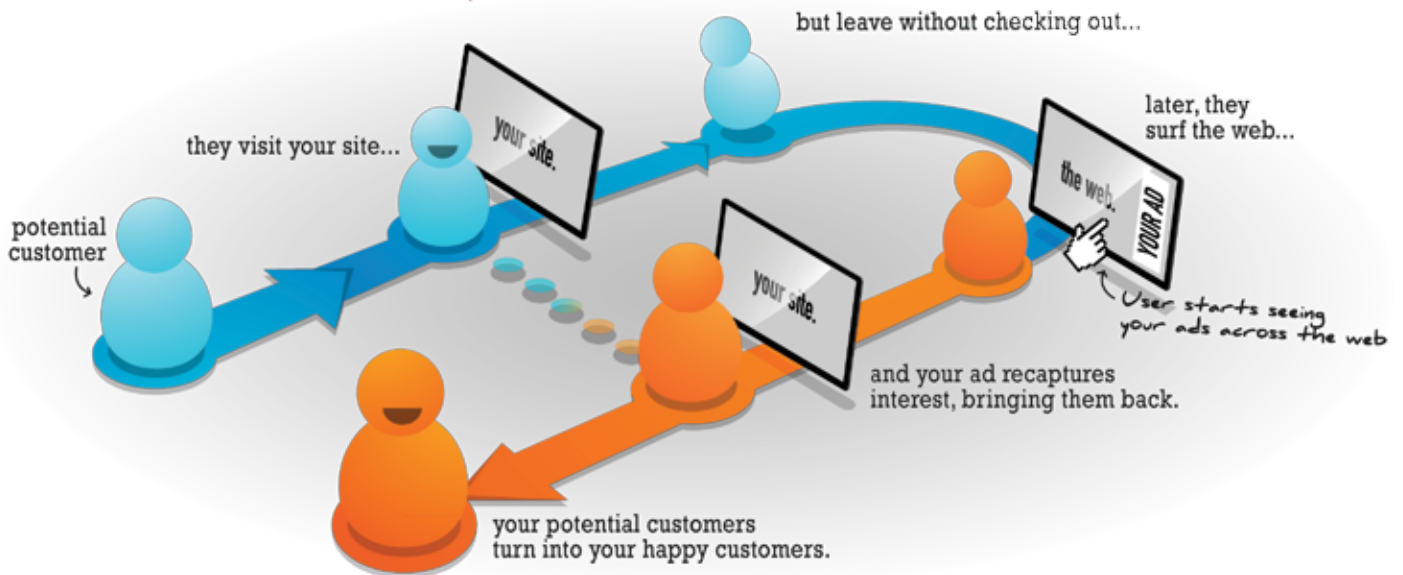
potential customer

they visit your site...

your site.

but leave without checking out...

later, they surf the web...

the web.

YOUR AD

User starts seeing your ads across the web

your site.

and your ad recaptures interest, bringing them back.

your potential customers turn into your happy customers.